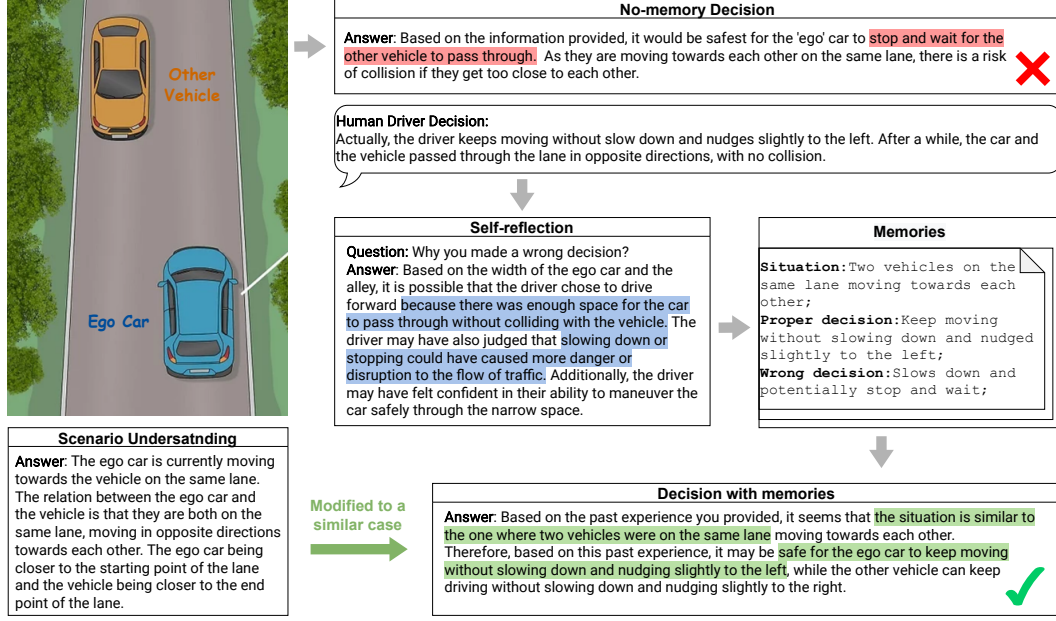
Other Vehicle

Ego Car

No-memory Decision

Answer: Based on the information provided, it would be safest for the 'ego' car to stop and wait for the other vehicle to pass through. As they are moving towards each other on the same lane, there is a risk of collision if they get too close to each other.

Human Driver Decision:
Actually, the driver keeps moving without slow down and nudges slightly to the left. After a while, the car and the vehicle passed through the lane in opposite directions, with no collision.

Self-reflection

Question: Why you made a wrong decision?
Answer: Based on the width of the ego car and the alley, it is possible that the driver chose to drive forward because there was enough space for the car to pass through without colliding with the vehicle. The driver may have also judged that slowing down or stopping could have caused more danger or disruption to the flow of traffic. Additionally, the driver may have felt confident in their ability to maneuver the car safely through the narrow space.

Memories

Situation: Two vehicles on the same lane moving towards each other;
Proper decision: Keep moving without slowing down and nudged slightly to the left;
Wrong decision: Slows down and potentially stop and wait;

Scenario Undersatnding

Answer: The ego car is currently moving towards the vehicle on the same lane. The relation between the ego car and the vehicle is that they are both on the same lane, moving in opposite directions towards each other. The ego car being closer to the starting point of the lane and the vehicle being closer to the end point of the lane.

Modified to a similar case

Decision with memories

Answer: Based on the past experience you provided, it seems that the situation is similar to the one where two vehicles were on the same lane moving towards each other. Therefore, based on this past experience, it may be safe for the ego car to keep moving without slowing down and nudging slightly to the left, while the other vehicle can keep driving without slowing down and nudging slightly to the right.